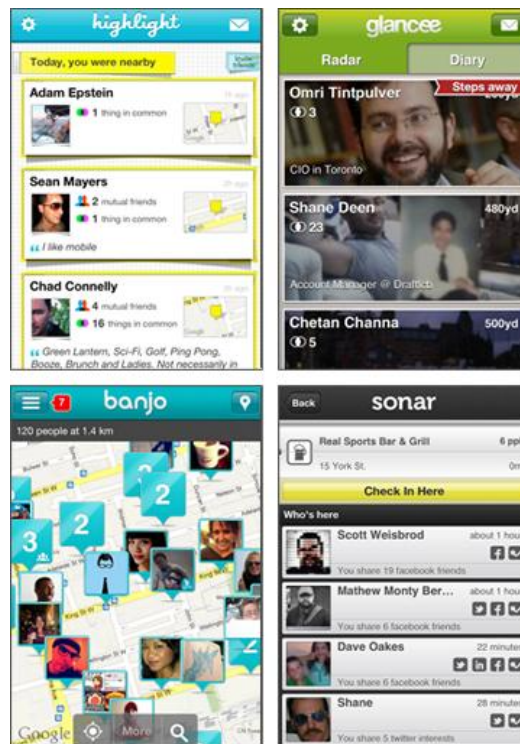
highlight

Today, you were nearby

Adam Epstein

1 thing in common

Sean Mayers

2 mutual friends

1 thing in common

I like mobile

Chad Connelly

4 mutual friends

16 things in common

Green Lantern, Sci-Fi, Golf, Ping Pong, Booze, Brunch and Ladies. Not necessarily in

glancee

Radar

Diary

Omri Tintpulver

Steps away

3

CIO in Toronto

Shane Deen

480yd

23

Account Manager @ Draftfcb

Chetan Channa

500yd

5

banjo

7

120 people at 1.4 km

3

2

2

2

More

Google

Back

sonar

Real Sports Bar & Grill

15 York St.

Check In Here

Who's here

Scott Weisbrod

about 1 hou

You share 19 facebook friends

Mathew Monty Ber...

about 1 hou

You share 6 facebook friends

Dave Oakes

22 minute

You share 6 facebook friends

Shane

28 minute

You share 5 twitter interests